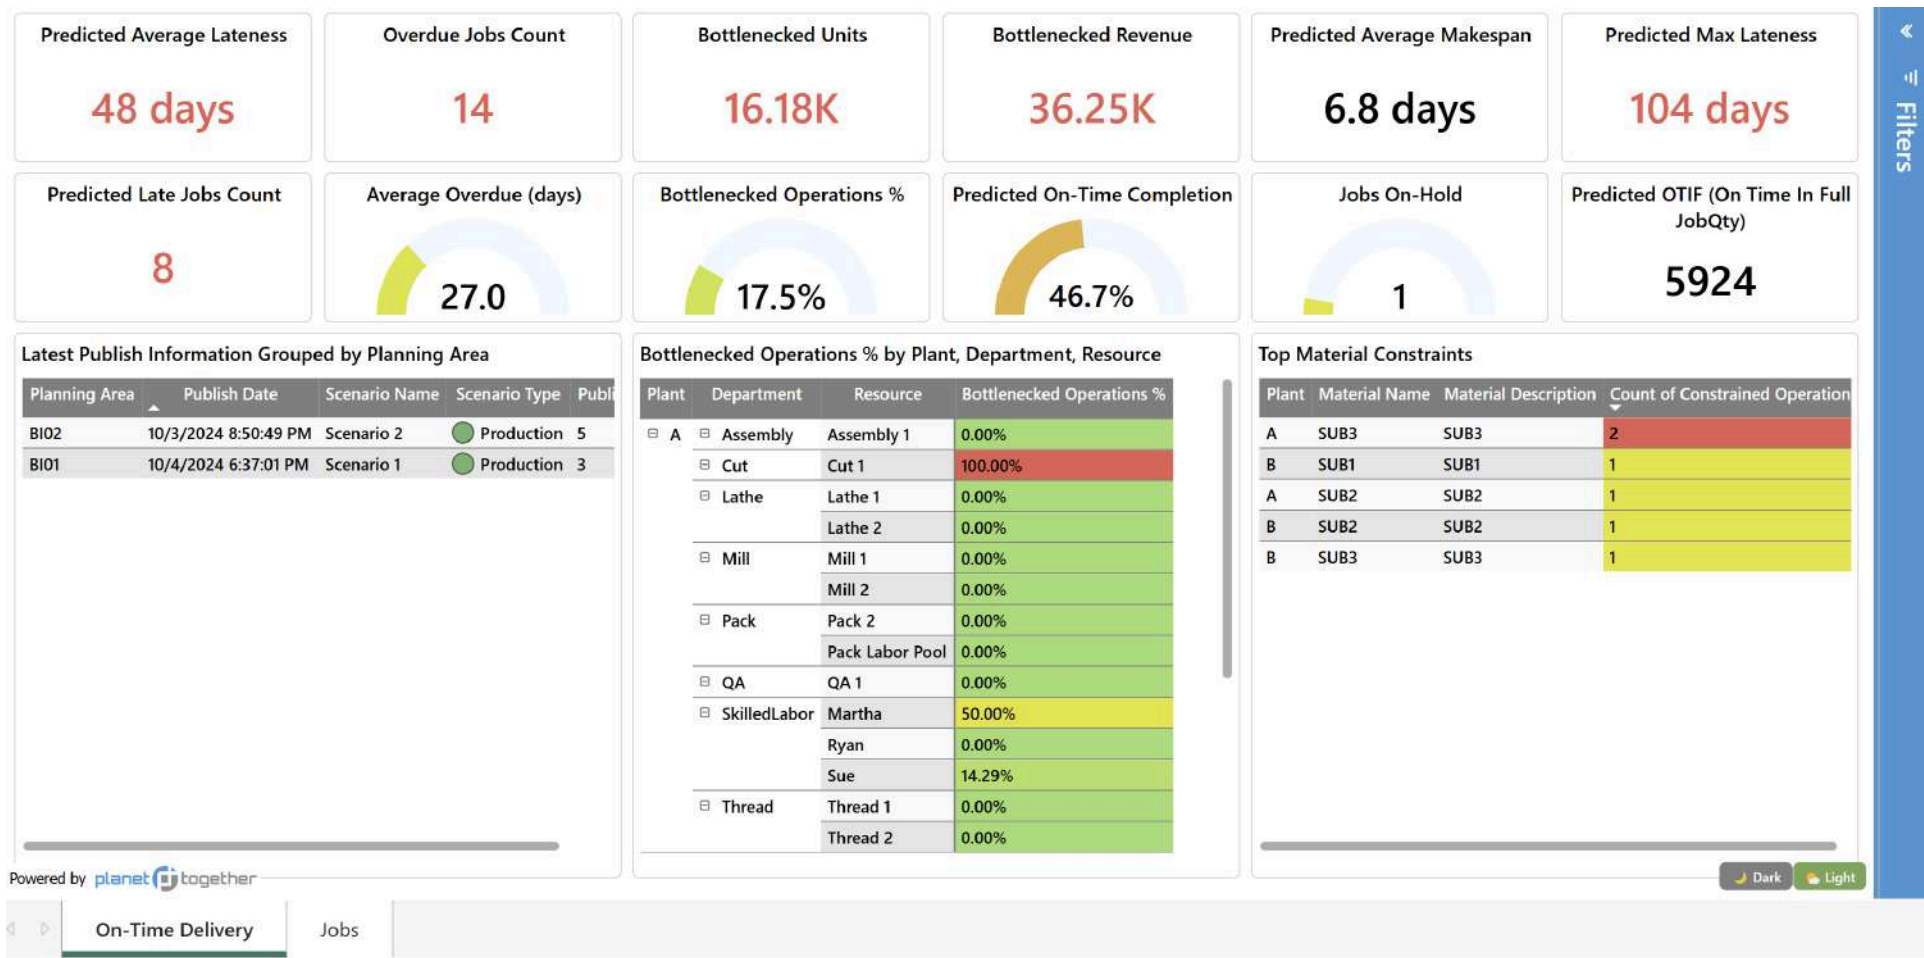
Predicted Average Lateness
48 days

Overdue Jobs Count
14

Bottlenecked Units
16.18K

Bottlenecked Revenue
36.25K

Predicted Average Makespan
6.8 days

Predicted Max Lateness
104 days

Filters

Predicted Late Jobs Count
8

Average Overdue (days)
27.0

Bottlenecked Operations %
17.5%

Predicted On-Time Completion
46.7%

Jobs On-Hold
1

Predicted OTIF (On Time In Full JobQty)
5924

Latest Publish Information Grouped by Planning Area

| Planning Area | Publish Date | Scenario Name | Scenario Type | Publi |
|---|---|---|---|---|
| BI02 | 10/3/2024 8:50:49 PM | Scenario 2 | Production | 5 |
| BI01 | 10/4/2024 6:37:01 PM | Scenario 1 | Production | 3 |

Bottlenecked Operations % by Plant, Department, Resource

| Plant | Department | Resource | Bottlenecked Operations % |
|---|---|---|---|
| A | Assembly | Assembly 1 | 0.00% |
| | Cut | Cut 1 | 100.00% |
| | Lathe | Lathe 1 | 0.00% |
| | | Lathe 2 | 0.00% |
| | Mill | Mill 1 | 0.00% |
| | | Mill 2 | 0.00% |
| | Pack | Pack 2 | 0.00% |
| | | Pack Labor Pool | 0.00% |
| | QA | QA 1 | 0.00% |
| | SkilledLabor | Martha | 50.00% |
| | | Ryan | 0.00% |
| | | Sue | 14.29% |
| | Thread | Thread 1 | 0.00% |
| | | Thread 2 | 0.00% |

Top Material Constraints

| Plant | Material Name | Material Description | Count of Constrained Operation |
|---|---|---|---|
| A | SUB3 | SUB3 | 2 |
| B | SUB1 | SUB1 | 1 |
| A | SUB2 | SUB2 | 1 |
| B | SUB2 | SUB2 | 1 |
| B | SUB3 | SUB3 | 1 |

Powered by planet together

Dark Light

On-Time Delivery Jobs